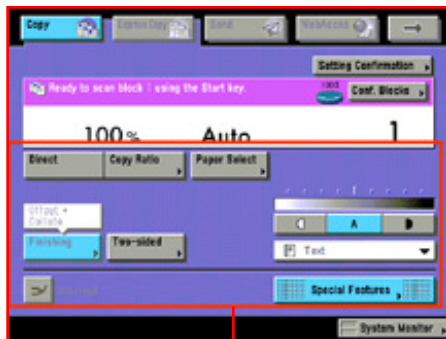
Copy

Express Copy

Send

WebAccess

Setting Confirmation

Ready to scan block 1 using the Start key.

Conf. Blocks

100%

Auto

1

Direct

Copy Ratio

Paper Select

Offset + Collate

Finishing

Two-sided

A

Text

Interrupt

Special Features

System Monitor